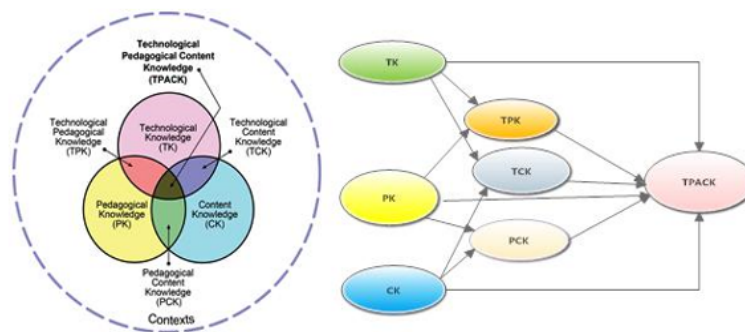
Technological Pedagogical Content Knowledge (TPACK)

Technological Pedagogical Knowledge (TPK)

Technological Knowledge (TK)

Technological Content Knowledge (TCK)

Pedagogical Knowledge (PK)

Content Knowledge (CK)

Pedagogical Content Knowledge (PCK)

Contexts

TK

TPK

TCK

PK

TPACK

PCK

CK